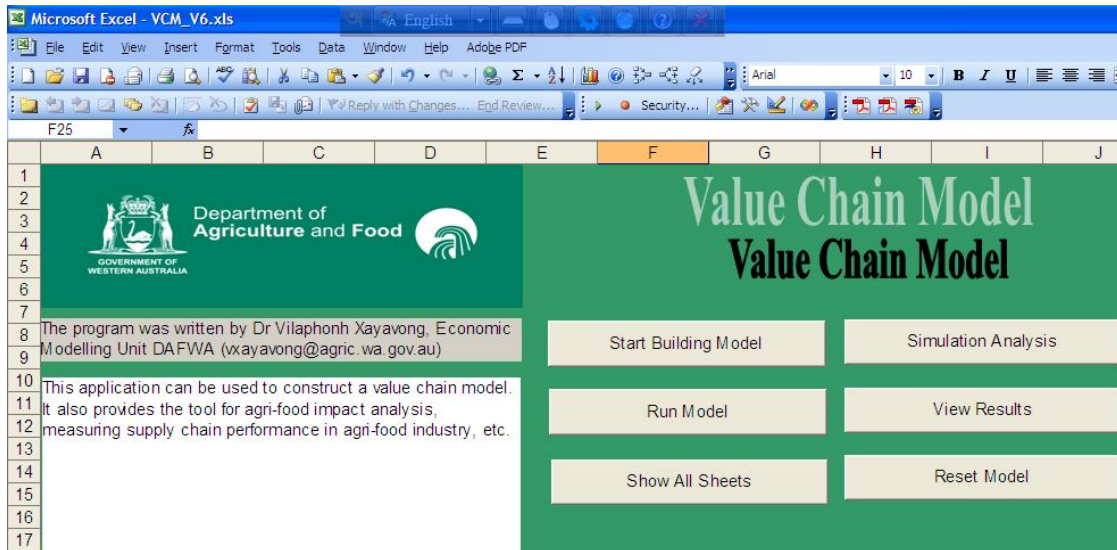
Microsoft Excel - VCM_V6.xls

English

File Edit View Insert Format Tools Data Window Help Adobe PDF

Arial 10 B I U

Reply with Changes... End Review... Security...

F25 fx

| | A | B | C | D | E | F | G | H | I | J |
|---|---|---|---|---|---|---|---|---|---|---|
| 1 | | | | | | | | | | |
| 2 | | | | | | | | | | |
| 3 | | | | | | | | | | |
| 4 | | | | | | | | | | |
| 5 | | | | | | | | | | |
| 6 | | | | | | | | | | |
| 7 | | | | | | | | | | |
| 8 | | | | | | | | | | |
| 9 | | | | | | | | | | |
| 10 | | | | | | | | | | |
| 11 | | | | | | | | | | |
| 12 | | | | | | | | | | |
| 13 | | | | | | | | | | |
| 14 | | | | | | | | | | |
| 15 | | | | | | | | | | |
| 16 | | | | | | | | | | |
| 17 | | | | | | | | | | |

GOVERNMENT OF WESTERN AUSTRALIA

Department of Agriculture and Food

Value Chain Model

Value Chain Model

The program was written by Dr Vilaphonh Xayavong, Economic Modelling Unit DAFWA (vxayavong@agric.wa.gov.au)

This application can be used to construct a value chain model. It also provides the tool for agri-food impact analysis, measuring supply chain performance in agri-food industry, etc.

Start Building Model

Simulation Analysis

Run Model

View Results

Show All Sheets

Reset Model